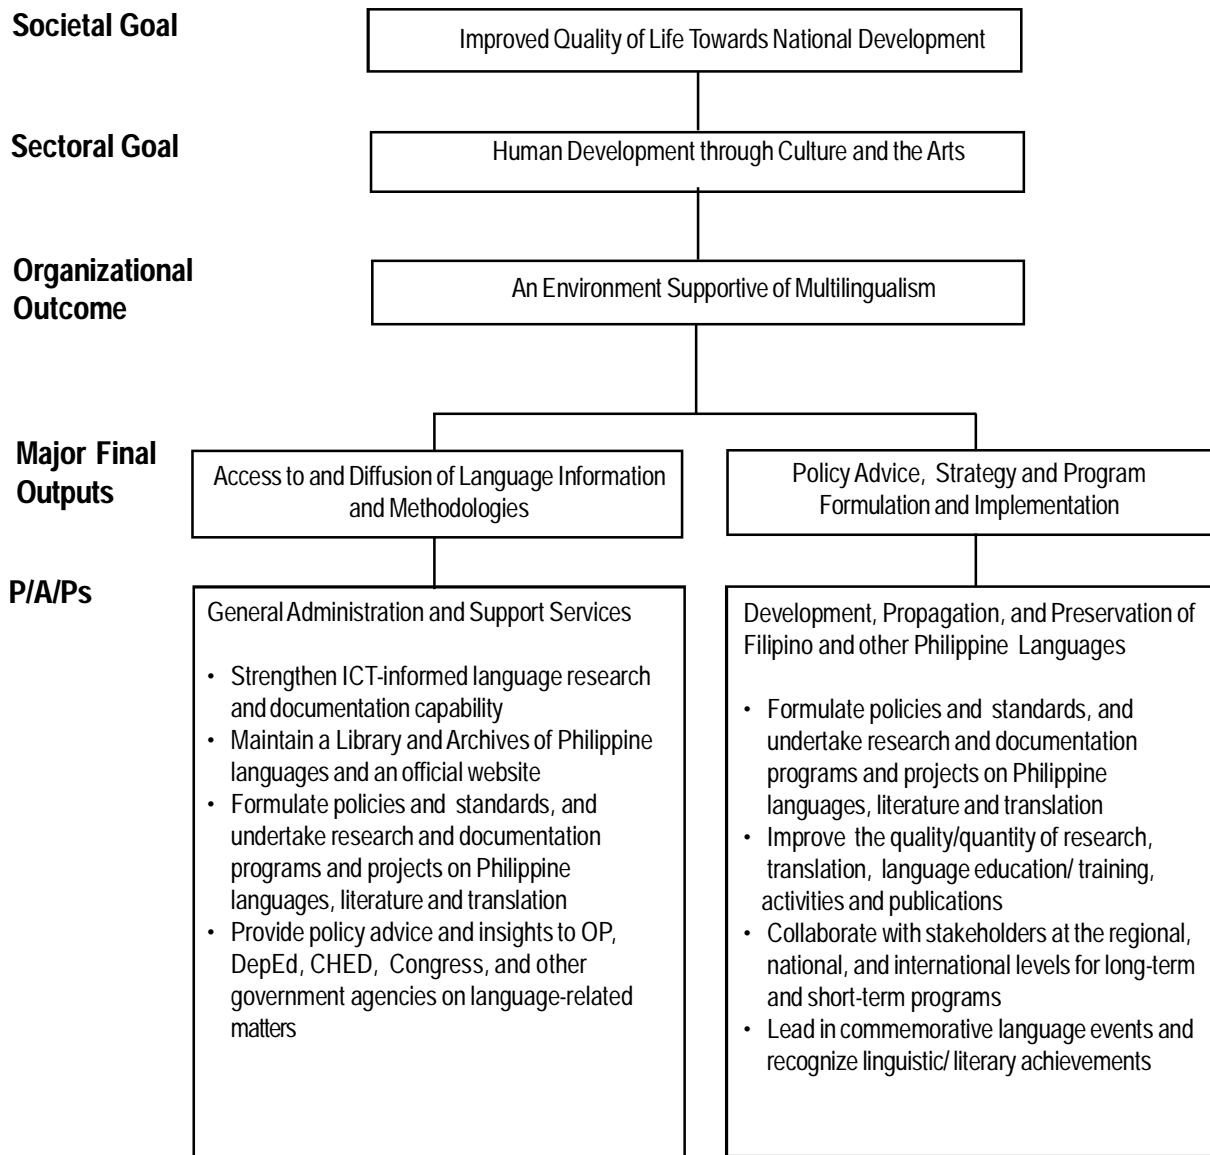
Societal Goal

Improved Quality of Life Towards National Development

Sectoral Goal

Human Development through Culture and the Arts

Organizational Outcome

An Environment Supportive of Multilingualism

Major Final Outputs

Access to and Diffusion of Language Information and Methodologies

Policy Advice, Strategy and Program Formulation and Implementation

P/A/Ps

General Administration and Support Services

- Strengthen ICT-informed language research and documentation capability
- Maintain a Library and Archives of Philippine languages and an official website
- Formulate policies and standards, and undertake research and documentation programs and projects on Philippine languages, literature and translation
- Provide policy advice and insights to OP, DepEd, CHED, Congress, and other government agencies on language-related matters

Development, Propagation, and Preservation of Filipino and other Philippine Languages

- Formulate policies and standards, and undertake research and documentation programs and projects on Philippine languages, literature and translation
- Improve the quality/quantity of research, translation, language education/ training, activities and publications
- Collaborate with stakeholders at the regional, national, and international levels for long-term and short-term programs
- Lead in commemorative language events and recognize linguistic/ literary achievements